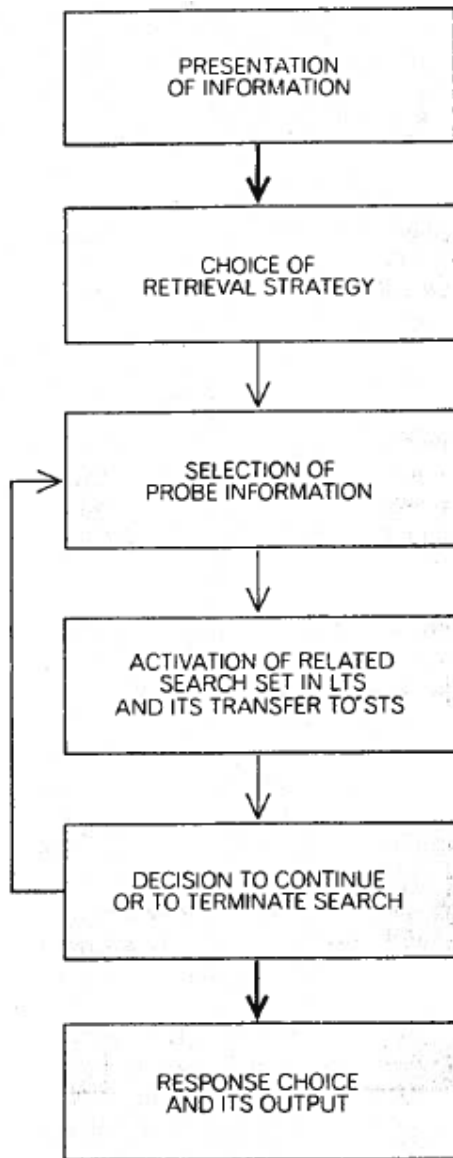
PRESENTATION OF INFORMATION

CHOICE OF RETRIEVAL STRATEGY

SELECTION OF PROBE INFORMATION

ACTIVATION OF RELATED SEARCH SET IN LTS AND ITS TRANSFER TO STS

DECISION TO CONTINUE OR TO TERMINATE SEARCH

RESPONSE CHOICE AND ITS OUTPUT